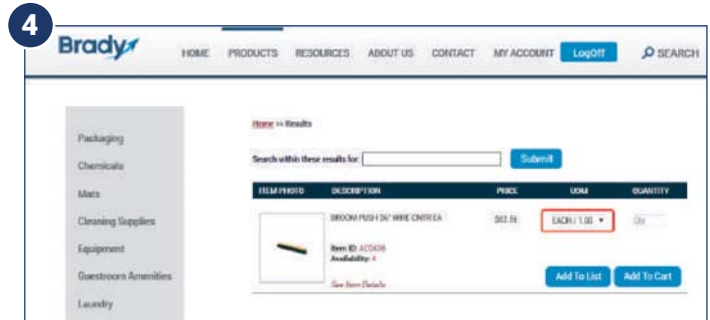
4

Brady

HOME PRODUCTS RESOURCES ABOUT US CONTACT MY ACCOUNT LogOff SEARCH

Packaging
Chemicals
Mats
Cleaning Supplies
Equipment
Guestroom Amenities
Laundry

Home >> Results

Search within these results for: Submit

| ITEM PHOTO | DESCRIPTION | PRICE | UOM | QUANTITY |
|---|---|---|---|---|
| | BROOM PUSH 36" WIRE CNTR EA | $83.16 | EACH / 1.00 | Qty |

Item ID: AC0436
Availability: 4

See Item Details

Add To List Add To Cart